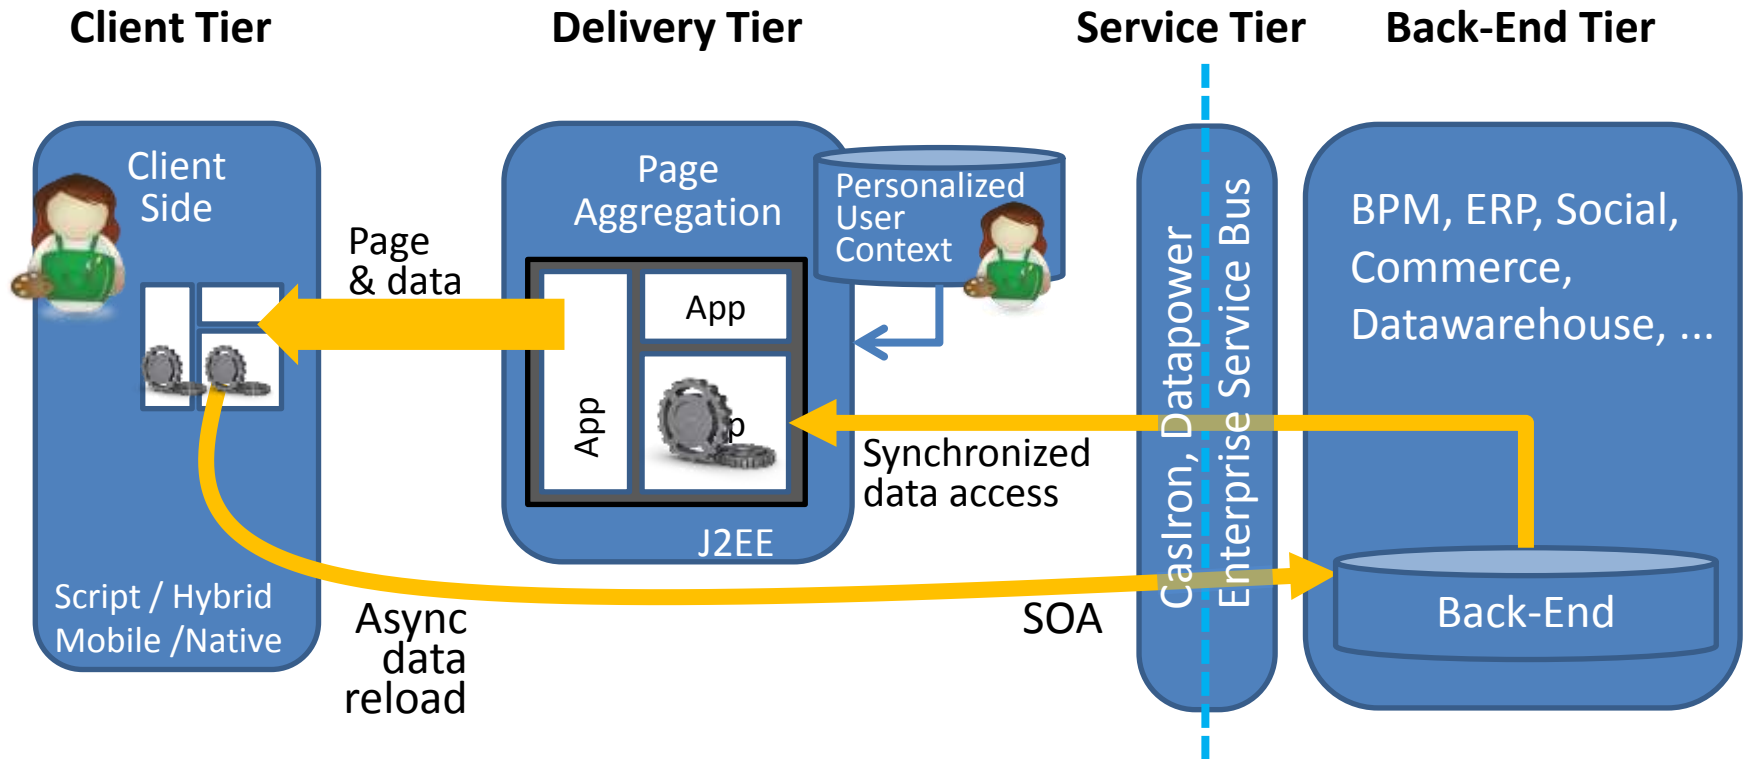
Client Tier

Delivery Tier

Service Tier

Back-End Tier

Client Side

Script / Hybrid Mobile /Native

Page & data

Async data reload

Page Aggregation

App

App

p

J2EE

Personalized User Context

Synchronized data access

SOA

CasIron, Datapower

Enterprise Service Bus

BPM, ERP, Social, Commerce, Datawarehouse, ...

Back-End